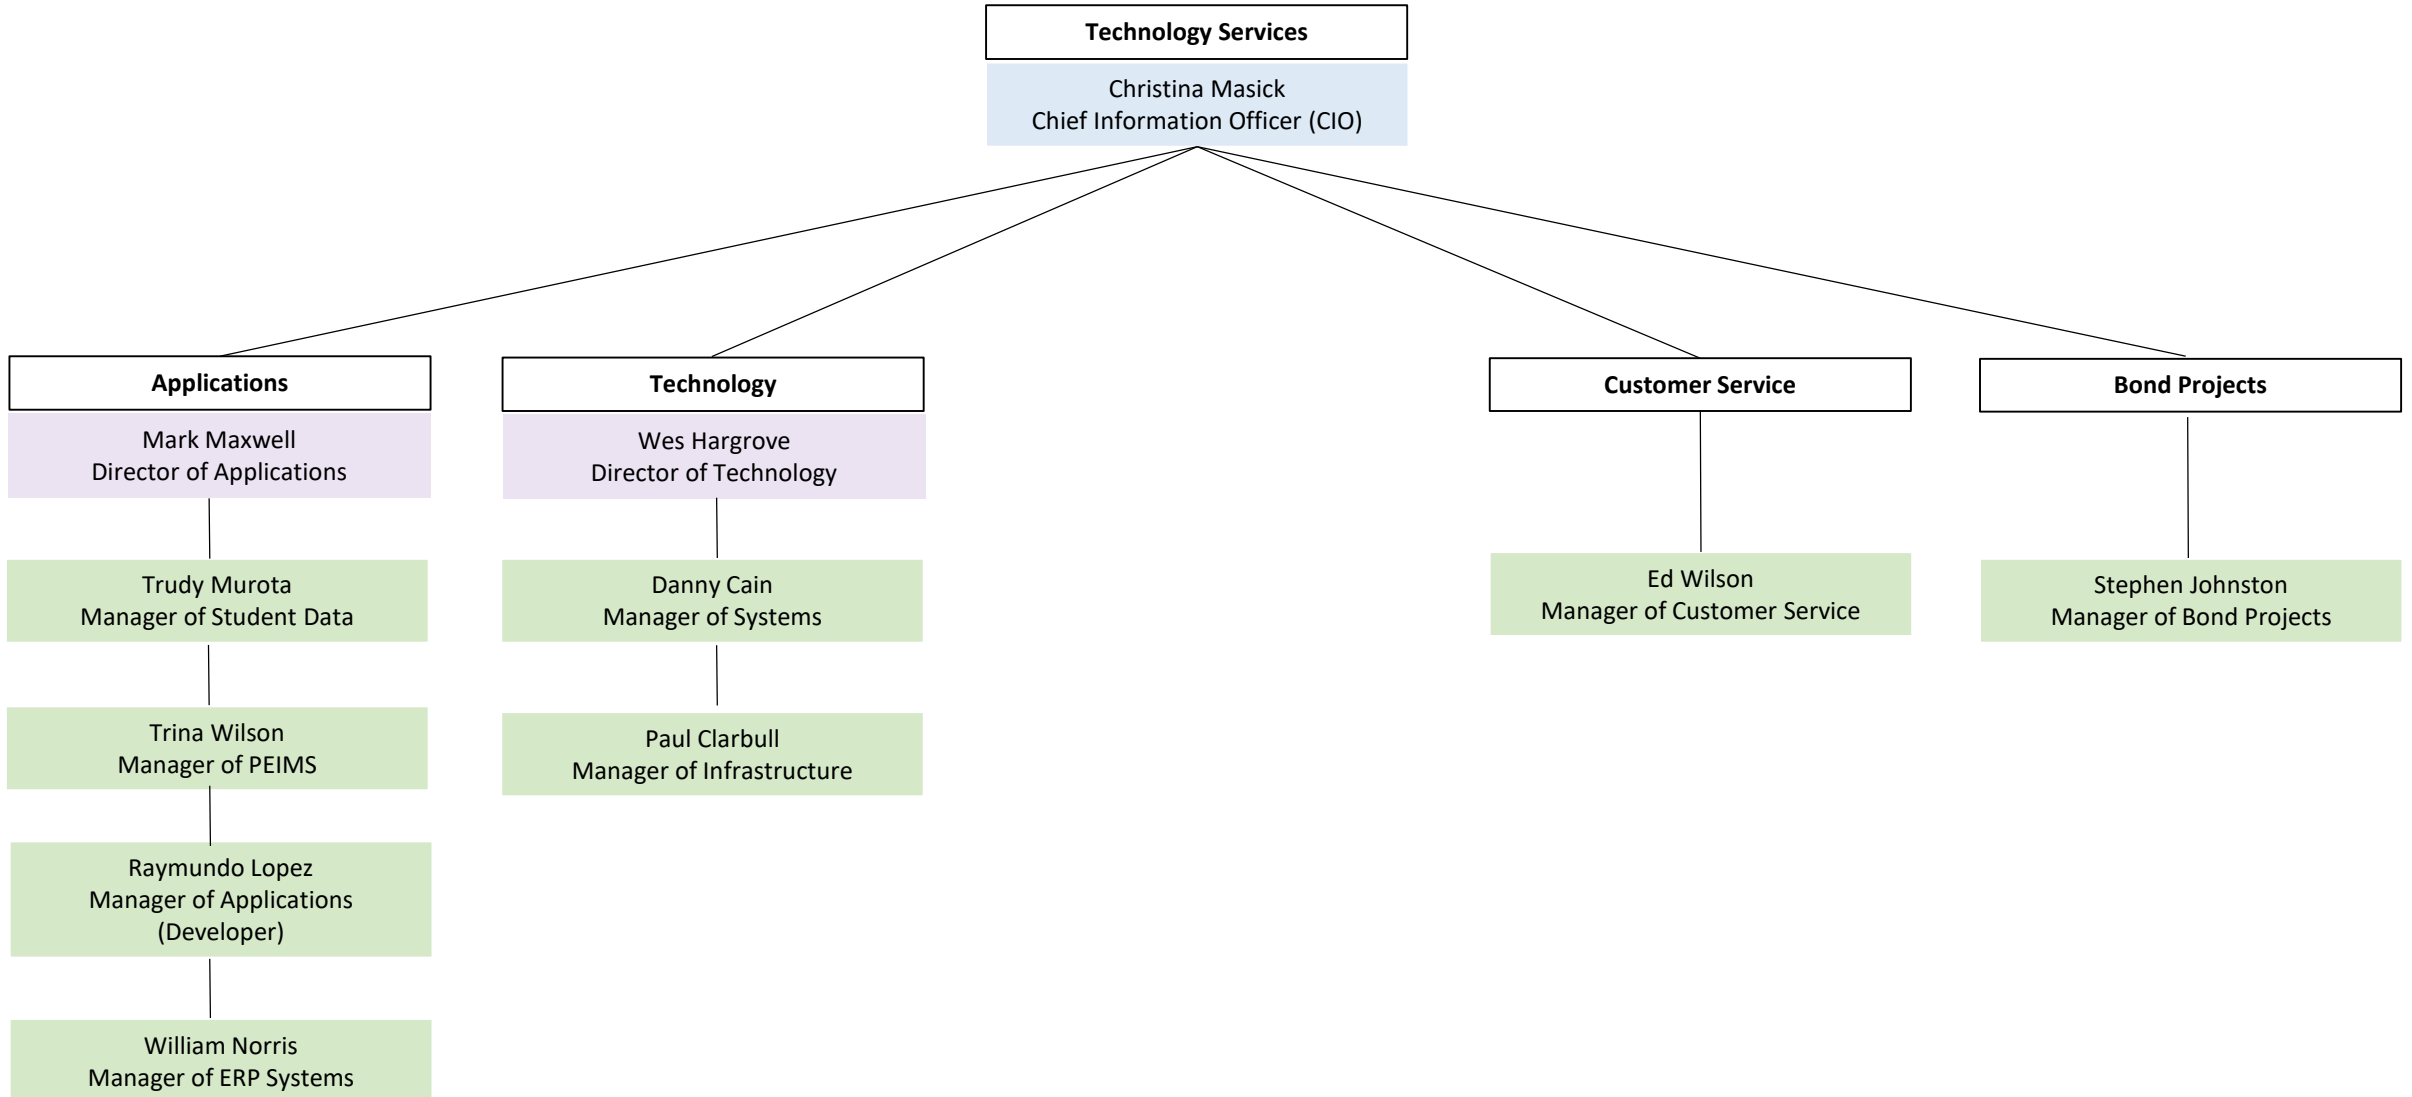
Technology Services

Christina Masick
Chief Information Officer (CIO)

Applications

Mark Maxwell
Director of Applications

Trudy Murota
Manager of Student Data

Trina Wilson
Manager of PEIMS

Raymundo Lopez
Manager of Applications
(Developer)

William Norris
Manager of ERP Systems

Technology

Wes Hargrove
Director of Technology

Danny Cain
Manager of Systems

Paul Clarbull
Manager of Infrastructure

Customer Service

Ed Wilson
Manager of Customer Service

Bond Projects

Stephen Johnston
Manager of Bond Projects